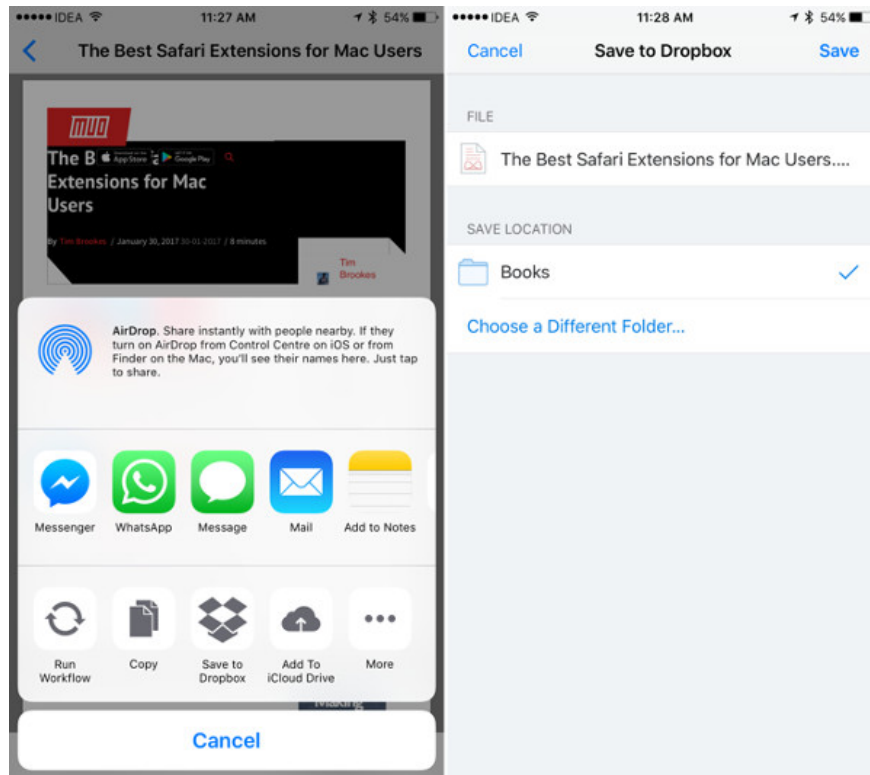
●●●●● IDEA 11:27 AM 54%

The Best Safari Extensions for Mac Users

MUO

The B App Store Google Play

Extensions for Mac Users

By Tim Brookes / January 30, 2017 30-01-2017 / 8 minutes

Tim Brookes

AirDrop. Share instantly with people nearby. If they turn on AirDrop from Control Centre on iOS or from Finder on the Mac, you'll see their names here. Just tap to share.

Messenger WhatsApp Message Mail Add to Notes

Run Workflow Copy Save to Dropbox Add To iCloud Drive More

Cancel

●●●●● IDEA 11:28 AM 54%

Cancel Save to Dropbox Save

FILE

The Best Safari Extensions for Mac Users....

SAVE LOCATION

Books

Choose a Different Folder...